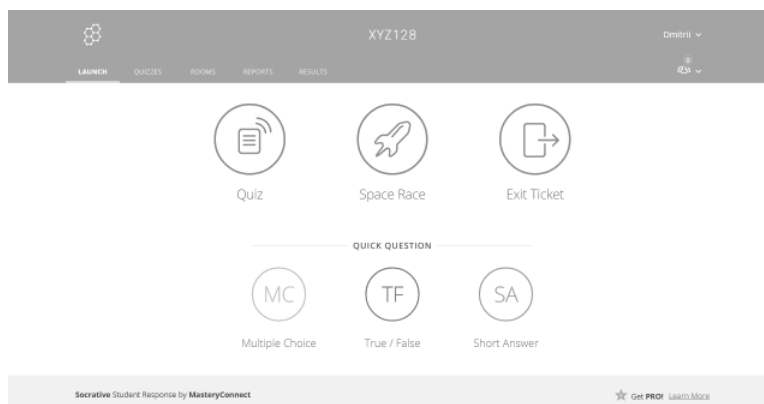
XYZ128

Dmitrii

LAUNCH QUIZZES ROOMS REPORTS RESULTS

Quiz

Space Race

Exit Ticket

QUICK QUESTION

MC

Multiple Choice

TF

True / False

SA

Short Answer

Socrative Student Response by MasteryConnect

Get PRO! Learn More